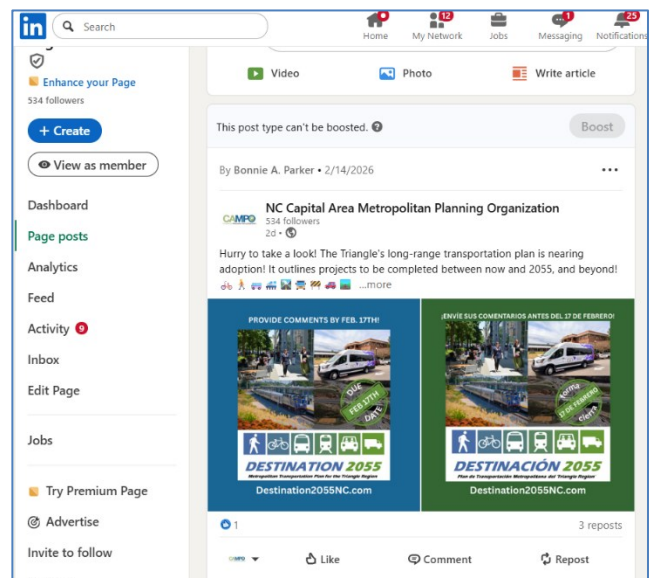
in Search

Home 9 My Network 12 Jobs Messaging 1 Notifications 25

Enhance your Page
534 followers

+ Create

View as member

Dashboard
Page posts
Analytics
Feed
Activity 9
Inbox
Edit Page

Jobs

Try Premium Page
Advertise
Invite to follow

Video Photo Write article

This post type can't be boosted. Boost

By Bonnie A. Parker • 2/14/2026

CAMPO NC Capital Area Metropolitan Planning Organization
534 followers
2d •

Hurry to take a look! The Triangle's long-range transportation plan is nearing adoption! It outlines projects to be completed between now and 2055, and beyond! ...more

PROVIDE COMMENTS BY FEB. 17TH!
DUE FEB 17TH DATE
DESTINATION 2055
Metropolitan Transportation Plan for the Triangle Region
Destination2055NC.com

¡ENVÍE SUS COMENTARIOS ANTES DEL 17 DE FEBRERO!
Fecha 17 de febrero Cierre
DESTINACIÓN 2055
Plan de Transporte Metropolitano del Triangle Region
Destination2055NC.com

1
3 reposts

Like Comment Repost